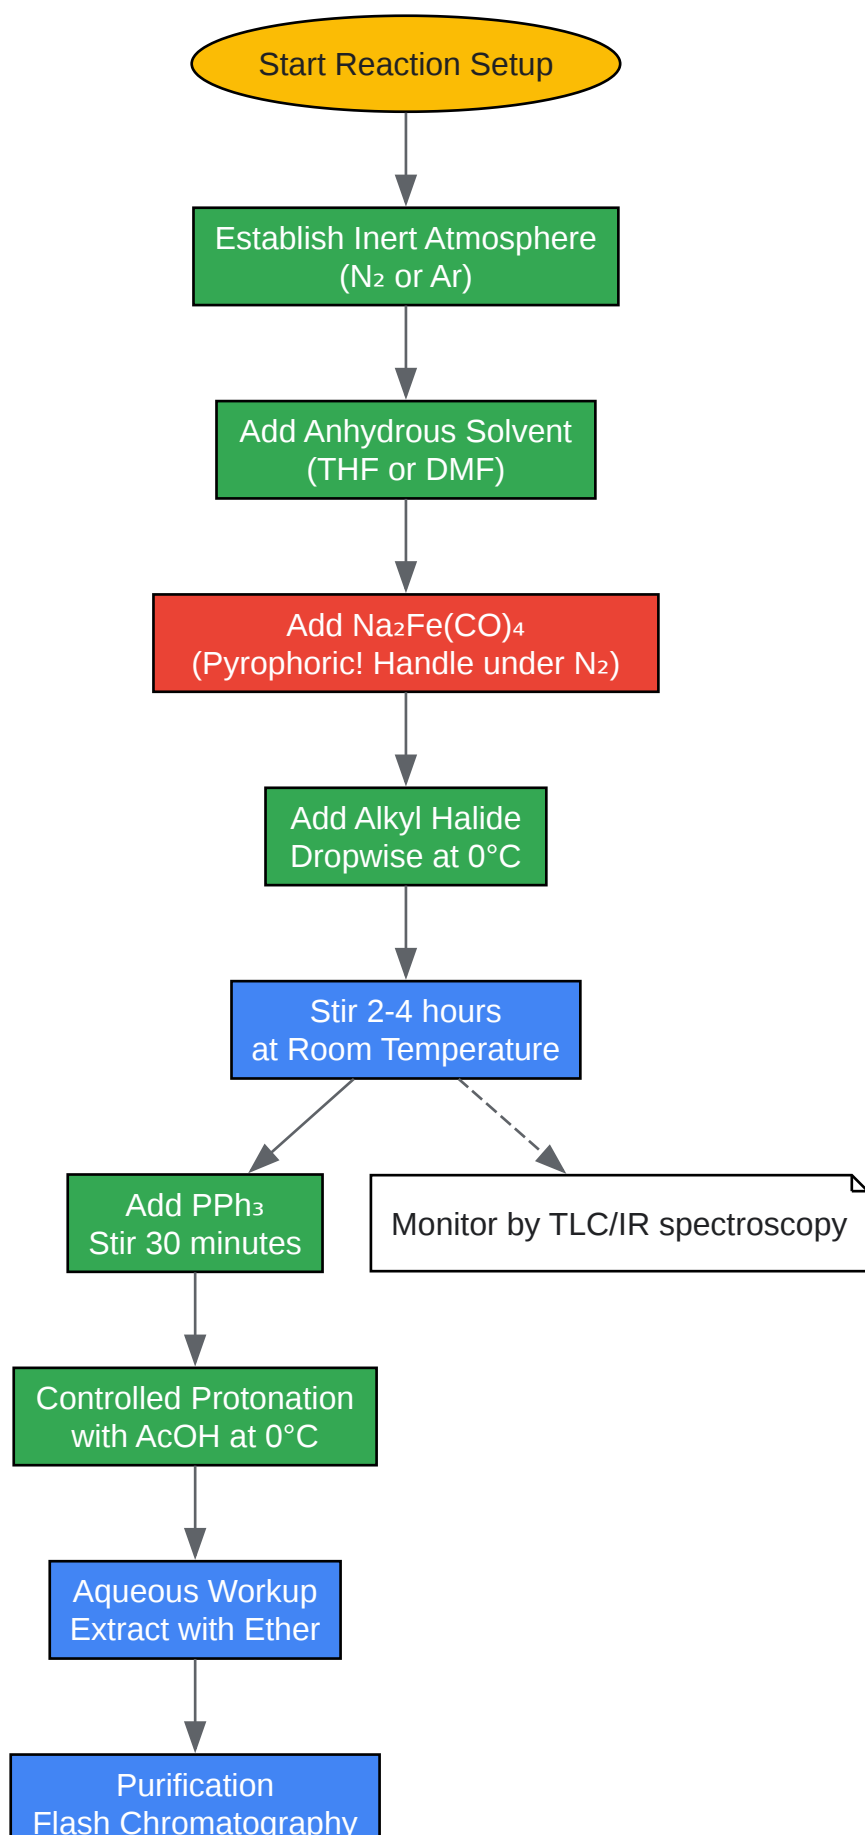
Start Reaction Setup

Establish Inert Atmosphere ($N_2$ or Ar)

Add Anhydrous Solvent (THF or DMF)

Add $Na_2Fe(CO)_4$ (Pyrophoric! Handle under $N_2$)

Add Alkyl Halide Dropwise at 0°C

Stir 2-4 hours at Room Temperature

Add $PPh_3$ Stir 30 minutes

Monitor by TLC/IR spectroscopy

Controlled Protonation with AcOH at 0°C

Aqueous Workup Extract with Ether

Purification Flash Chromatography